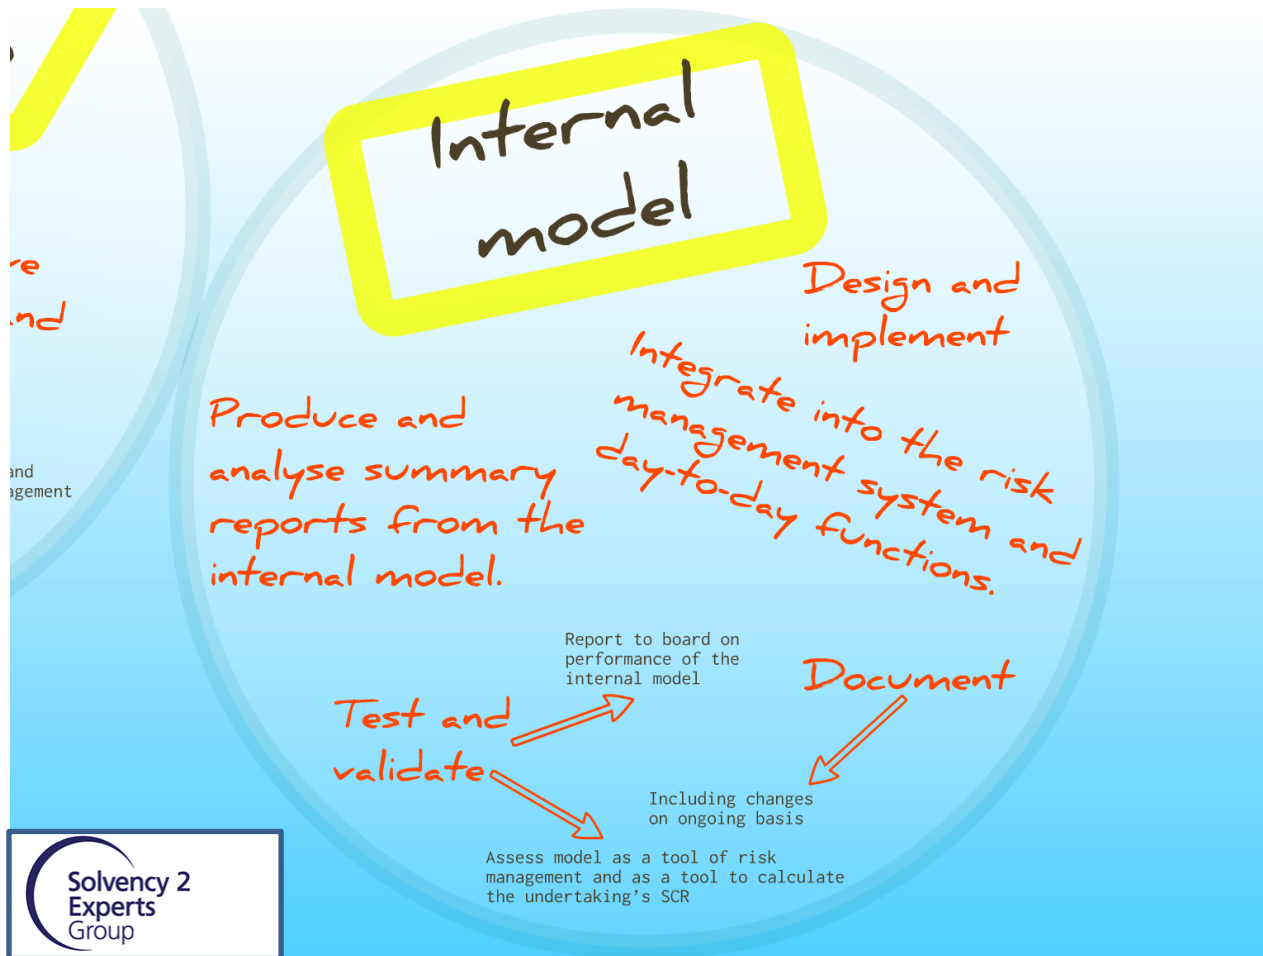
re

nd

and
agement

Internal model

Design and implement

Integrate into the risk management system and day-to-day functions.

Produce and analyse summary reports from the internal model.

Report to board on performance of the internal model

Document

Test and validate

Including changes on ongoing basis

Assess model as a tool of risk management and as a tool to calculate the undertaking's SCR

Solvency 2 Experts Group